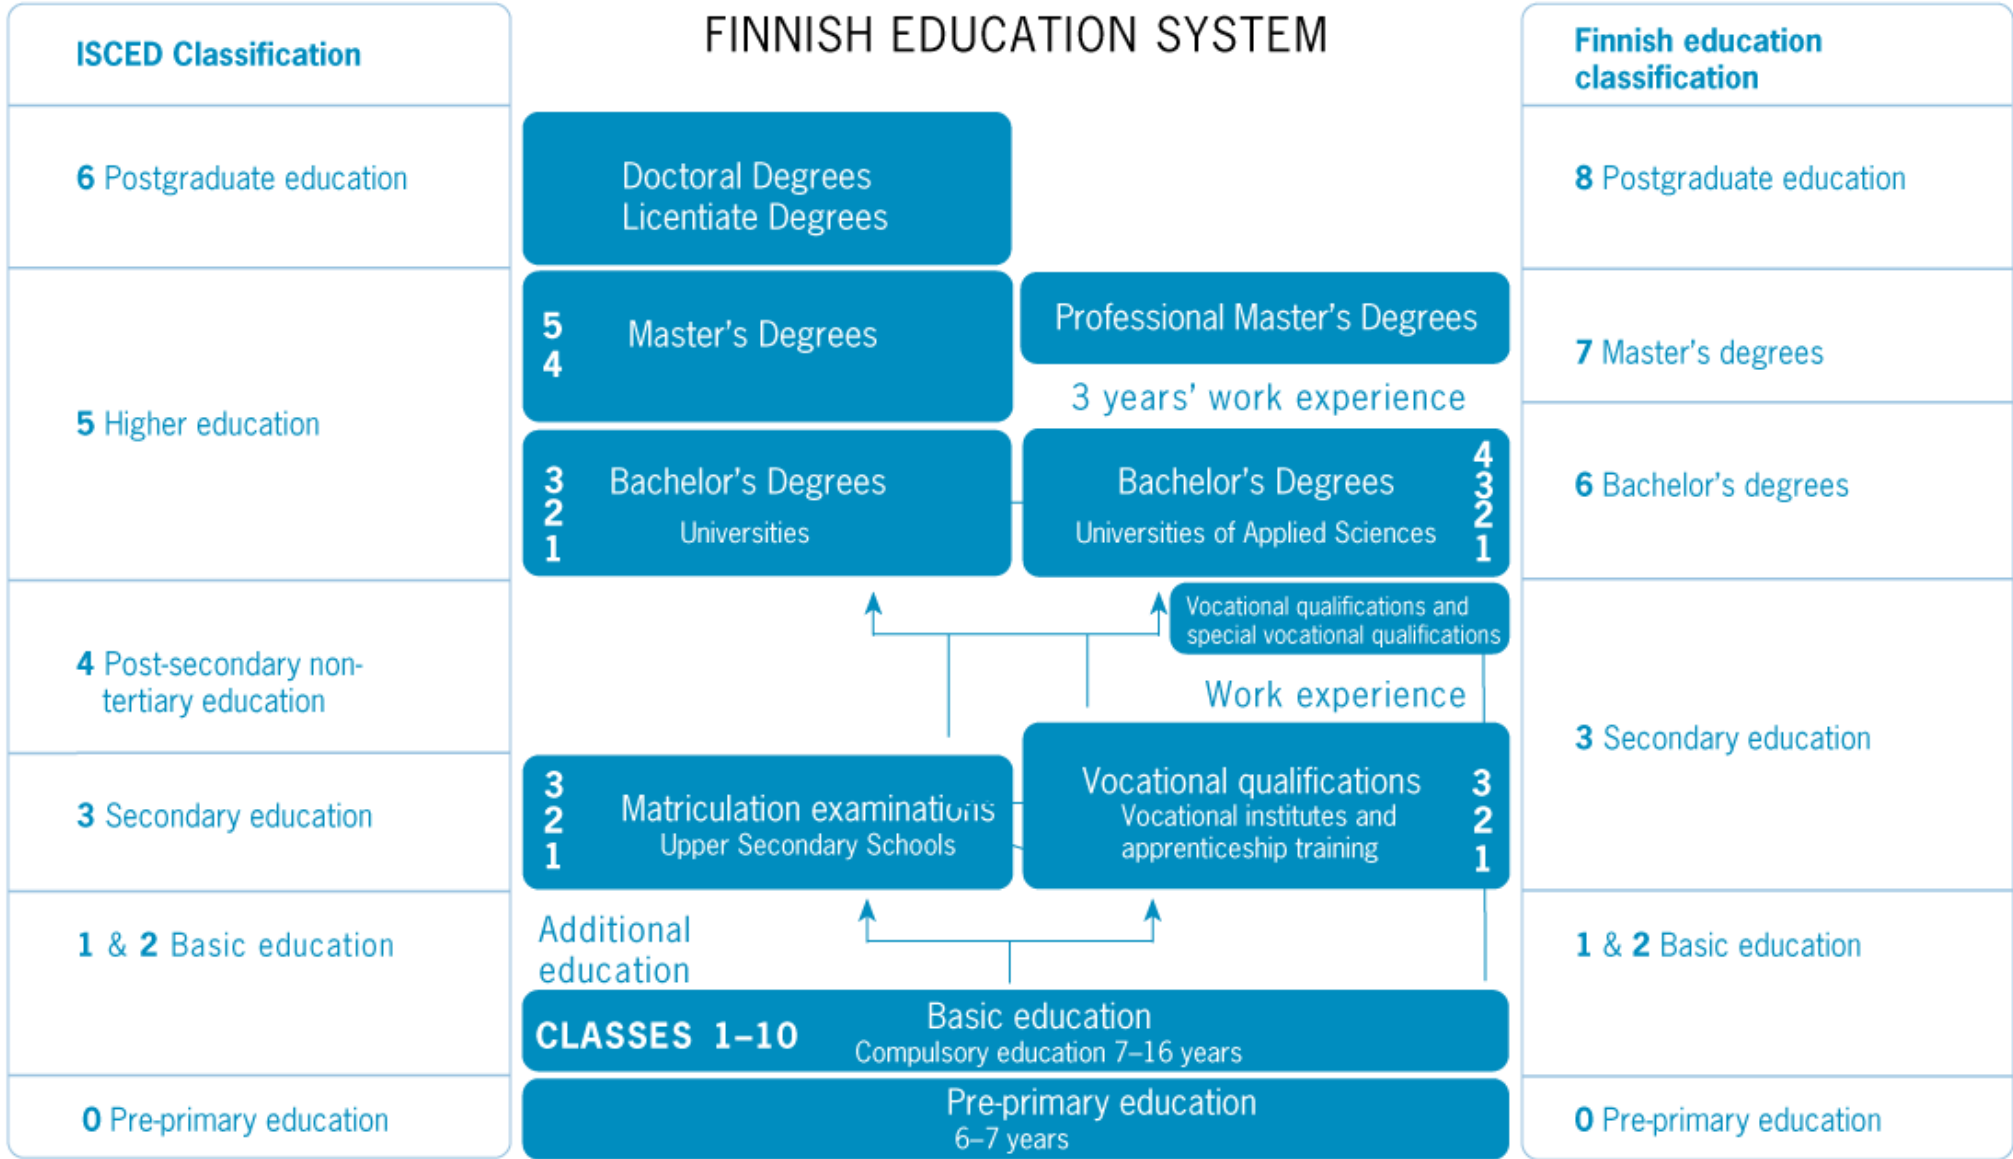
ISCED Classification

6 Postgraduate education

5 Higher education

4 Post-secondary non-tertiary education

3 Secondary education

1 & 2 Basic education

0 Pre-primary education

FINNISH EDUCATION SYSTEM

Doctoral Degrees
Licentiate Degrees

5
4
Master's Degrees

Professional Master's Degrees

3 years' work experience

3
2
1
Bachelor's Degrees
Universities

Bachelor's Degrees
Universities of Applied Sciences
4
3
2
1

Vocational qualifications and special vocational qualifications

Work experience

3
2
1
Matriculation examinations
Upper Secondary Schools

Vocational qualifications
Vocational institutes and apprenticeship training
3
2
1

Additional education

CLASSES 1–10
Basic education
Compulsory education 7–16 years

Pre-primary education
6–7 years

Finnish education classification

8 Postgraduate education

7 Master's degrees

6 Bachelor's degrees

3 Secondary education

1 & 2 Basic education

0 Pre-primary education